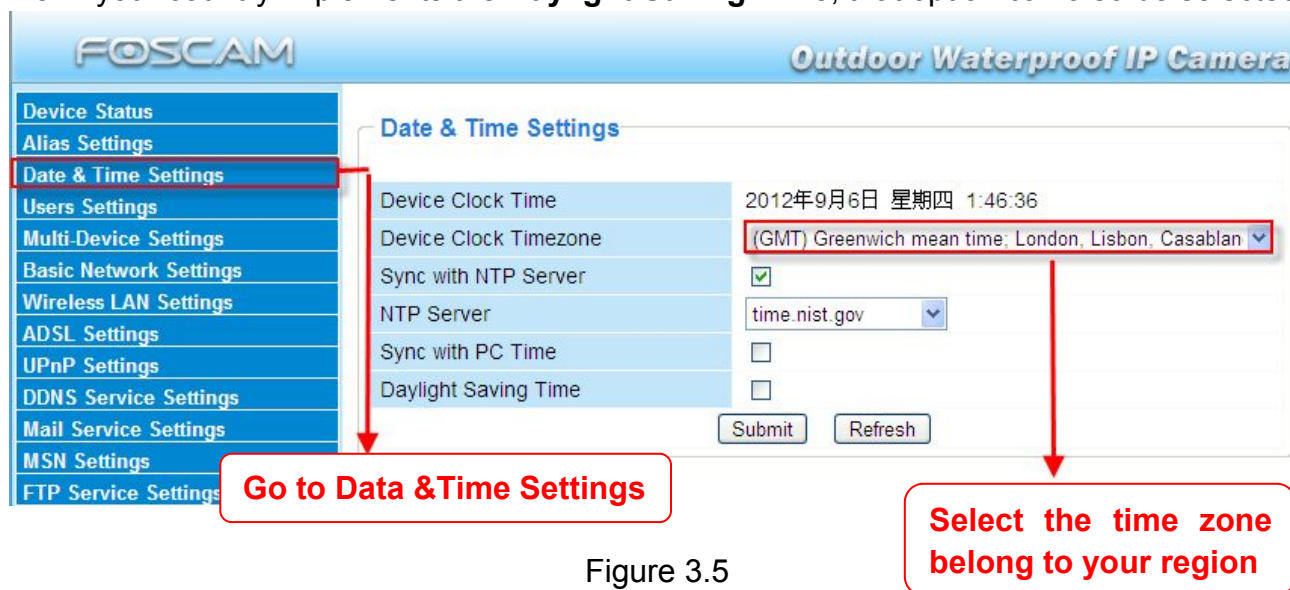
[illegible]

FOSCAM

Outdoor Waterproof IP Camera

Device Status
Alias Settings
Date & Time Settings
Users Settings
Multi-Device Settings
Basic Network Settings
Wireless LAN Settings
ADSL Settings
UPnP Settings
DDNS Service Settings
Mail Service Settings
MSN Settings
FTP Service Settings

Date & Time Settings

| | |
|---|---|
| Device Clock Time | 2012年9月6日 星期四 1:46:36 |
| Device Clock Timezone | (GMT) Greenwich mean time; London, Lisbon, Casablan |
| Sync with NTP Server | ☑ |
| NTP Server | time.nist.gov |
| Sync with PC Time | ☐ |
| Daylight Saving Time | ☐ |

Submit Refresh

Go to Data &Time Settings

Select the time zone belong to your region

Figure 3.5